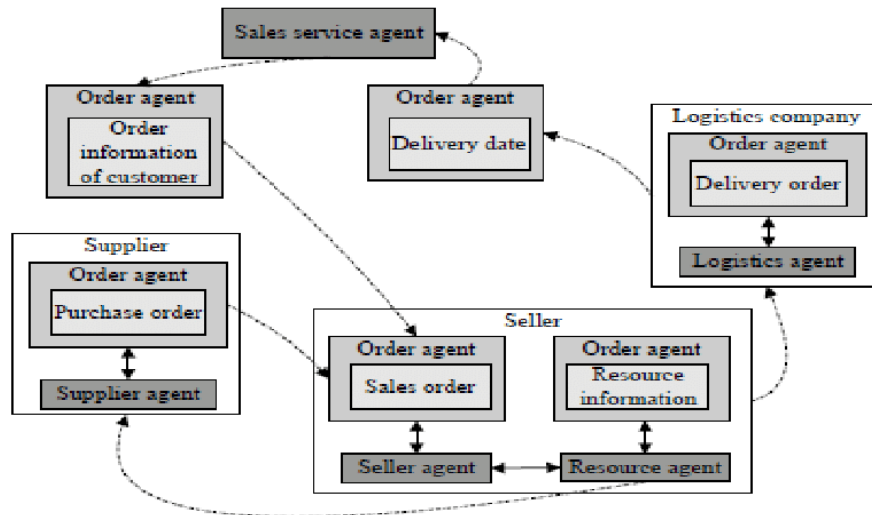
Sales service agent

Order agent
Order information of customer

Order agent
Delivery date

Logistics company
Order agent
Delivery order
Logistics agent

Supplier
Order agent
Purchase order
Supplier agent

Seller
Order agent
Sales order
Order agent
Resource information
Seller agent
Resource agent